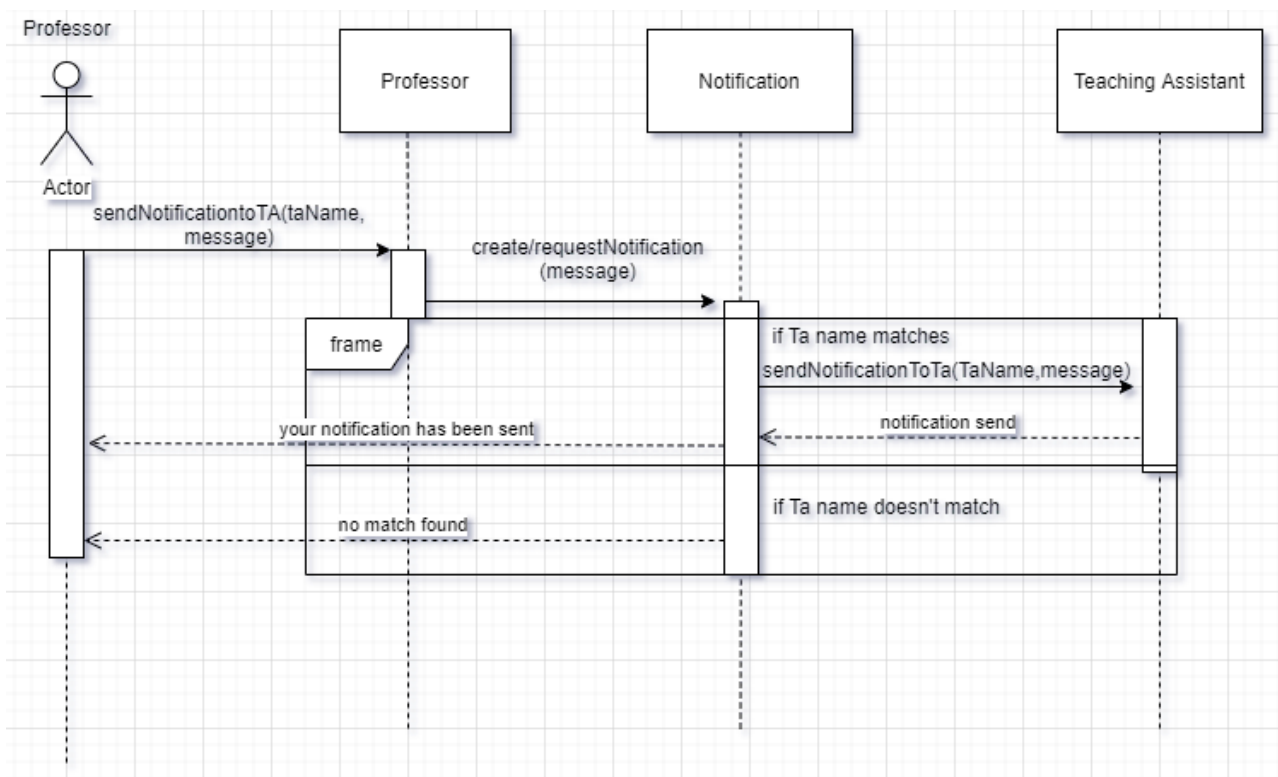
Professor

Actor

Professor

Notification

Teaching Assistant

sendNotificationtoTA(taName, message)

create/requestNotification (message)

frame

if Ta name matches

sendNotificationToTa(TaName,message)

notification send

your notification has been sent

if Ta name doesn't match

no match found